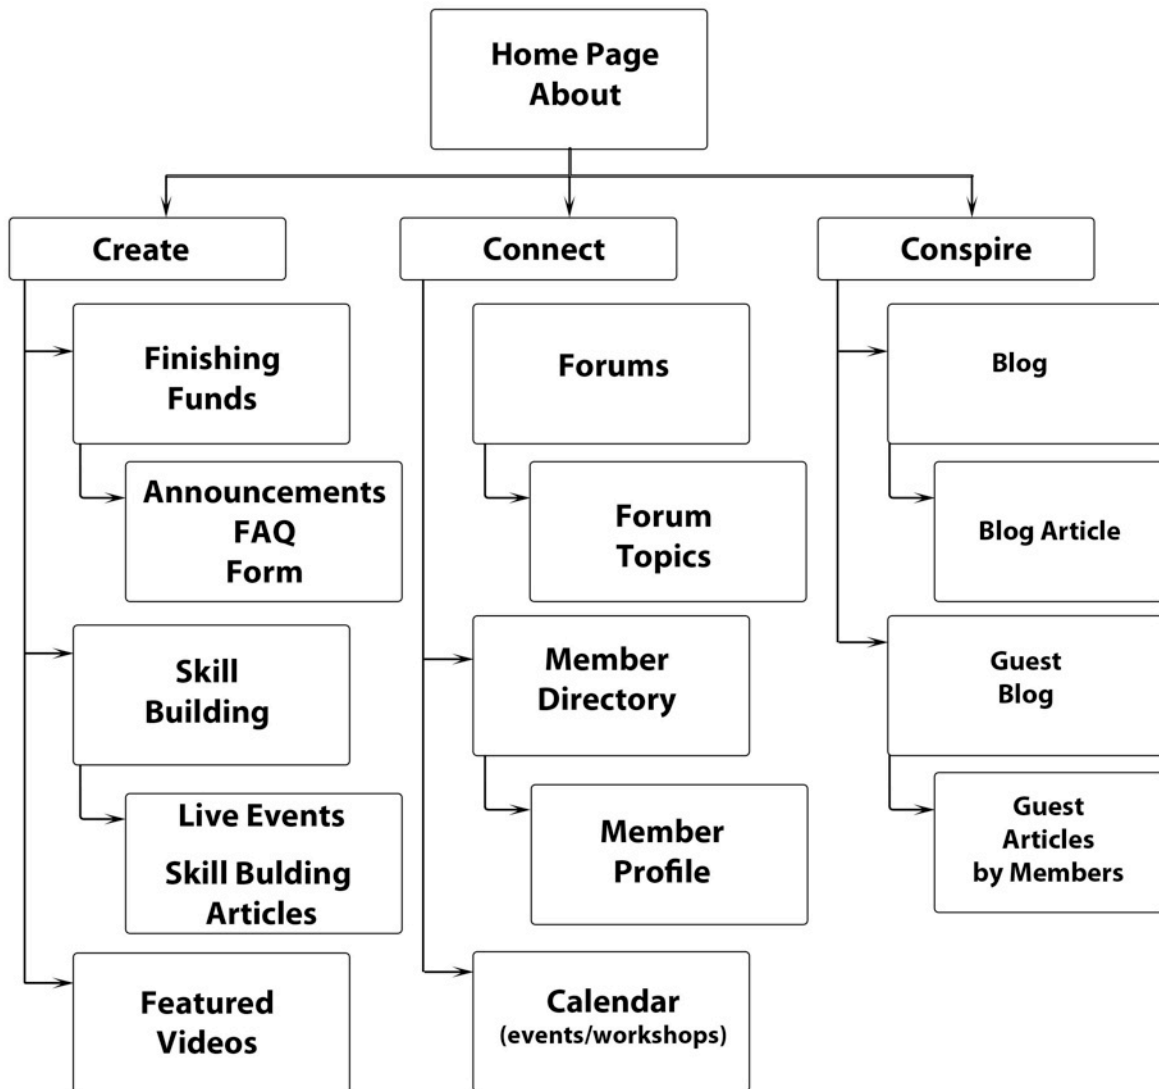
Home Page
About

Create

Finishing
Funds

Announcements
FAQ
Form

Skill
Building

Live Events
Skill Bulding
Articles

Featured
Videos

Connect

Forums

Forum
Topics

Member
Directory

Member
Profile

Calendar
(events/workshops)

Conspire

Blog

Blog Article

Guest
Blog

Guest
Articles
by Members